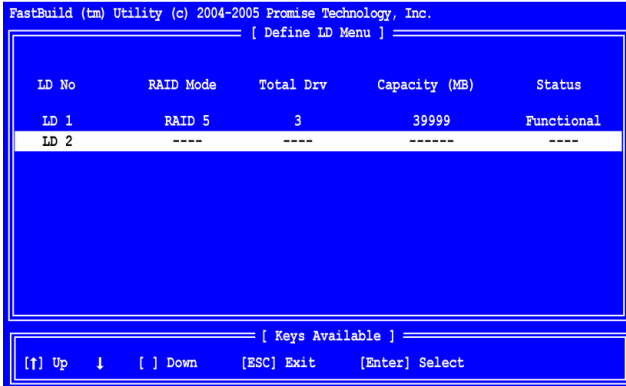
FastBuild (tm) Utility (c) 2004-2005 Promise Technology, Inc.

[ Define LD Menu ]

| LD No | RAID Mode | Total Drv | Capacity (MB) | Status |
|---|---|---|---|---|
| LD 1 | RAID 5 | 3 | 39999 | Functional |
| LD 2 | ---- | ---- | ------ | ---- |

[ Keys Available ]

[↑] Up ↓ [ ] Down [ESC] Exit [Enter] Select